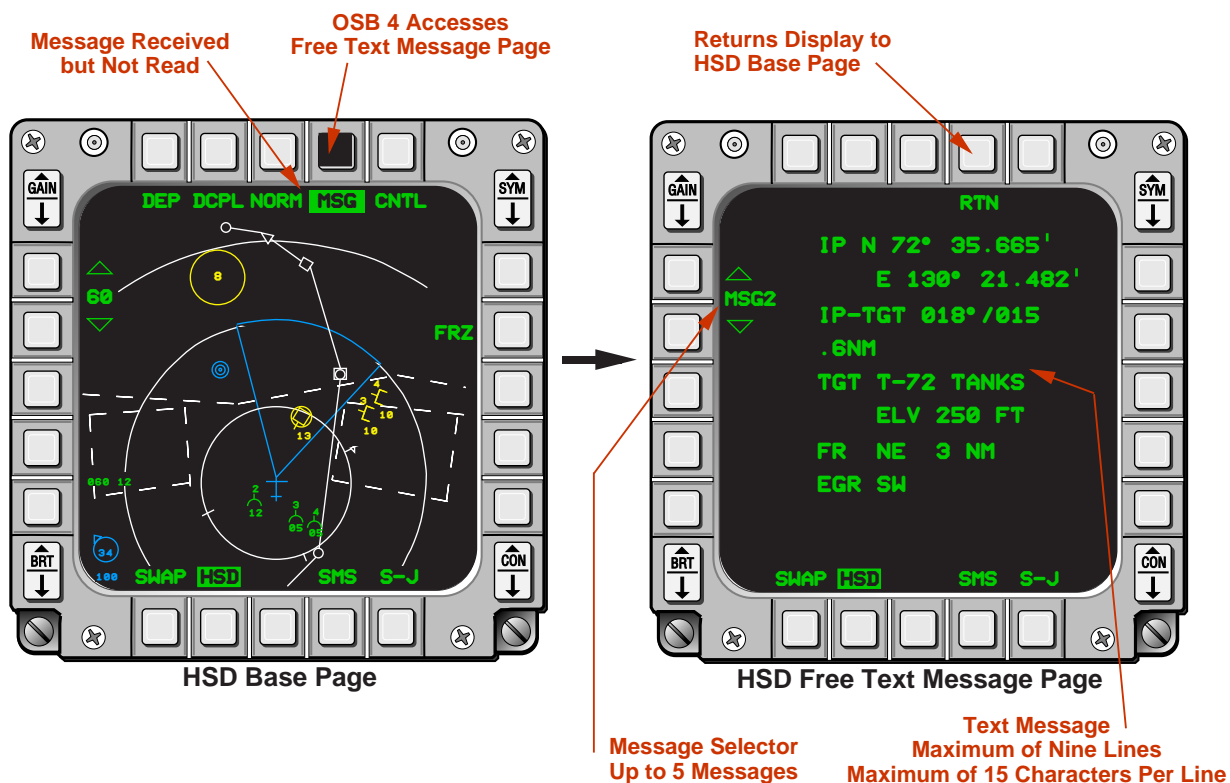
Message Received but Not Read

OSB 4 Accesses Free Text Message Page

Returns Display to HSD Base Page

GAIN

SYM

DEP DCPL NORM MSG CNTL

60

FRZ

8

13

4

3

10

10

060 12

2

12

3

05

4

09

34

100

SWAP HSD SMS S-J

BRT

CON

HSD Base Page

GAIN

SYM

RTN

MSG2

IP N 72° 35.665'

E 130° 21.482'

IP-TGT 018°/015

.6NM

TGT T-72 TANKS

ELV 250 FT

FR NE 3 NM

EGR SW

SWAP HSD SMS S-J

BRT

CON

HSD Free Text Message Page

Message Selector Up to 5 Messages

Text Message Maximum of Nine Lines Maximum of 15 Characters Per Line